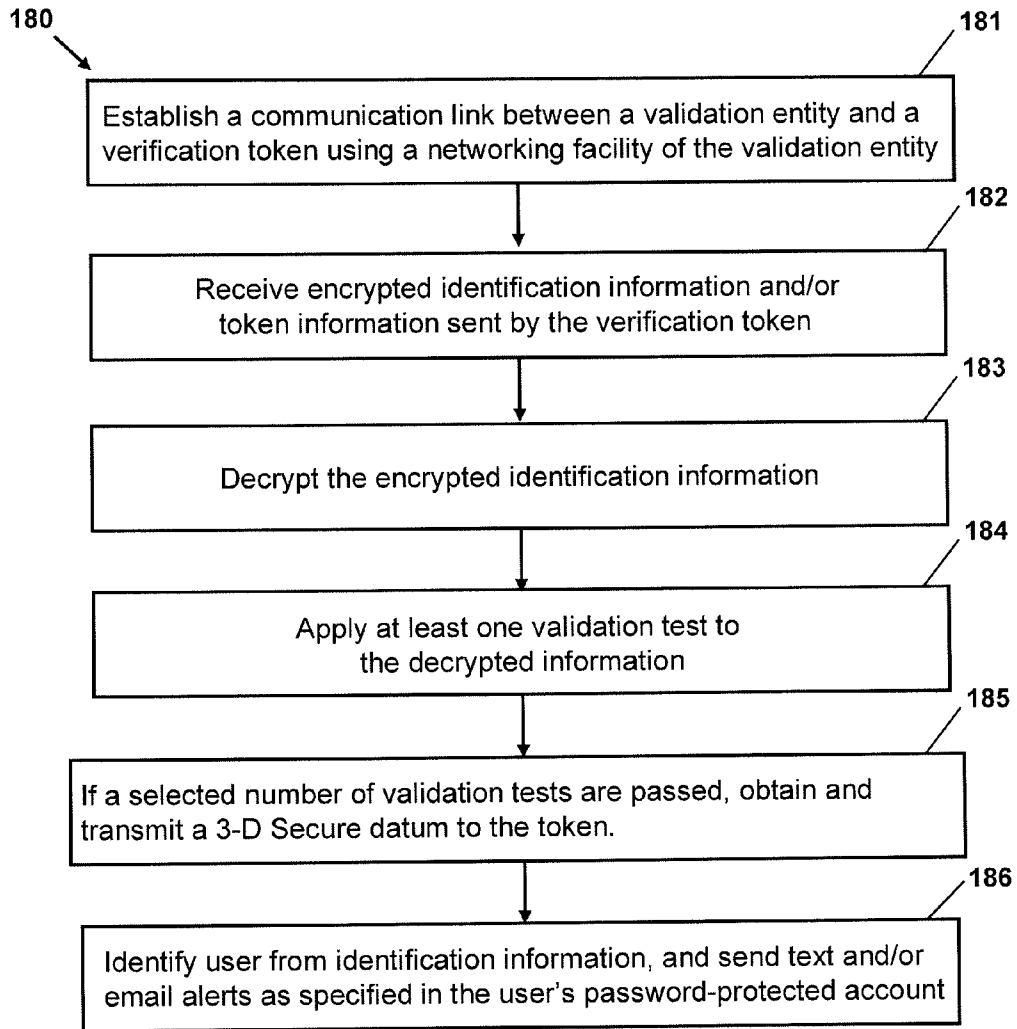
180

181

Establish a communication link between a validation entity and a verification token using a networking facility of the validation entity

182

Receive encrypted identification information and/or token information sent by the verification token

183

Decrypt the encrypted identification information

184

Apply at least one validation test to the decrypted information

185

If a selected number of validation tests are passed, obtain and transmit a 3-D Secure datum to the token.

186

Identify user from identification information, and send text and/or email alerts as specified in the user's password-protected account